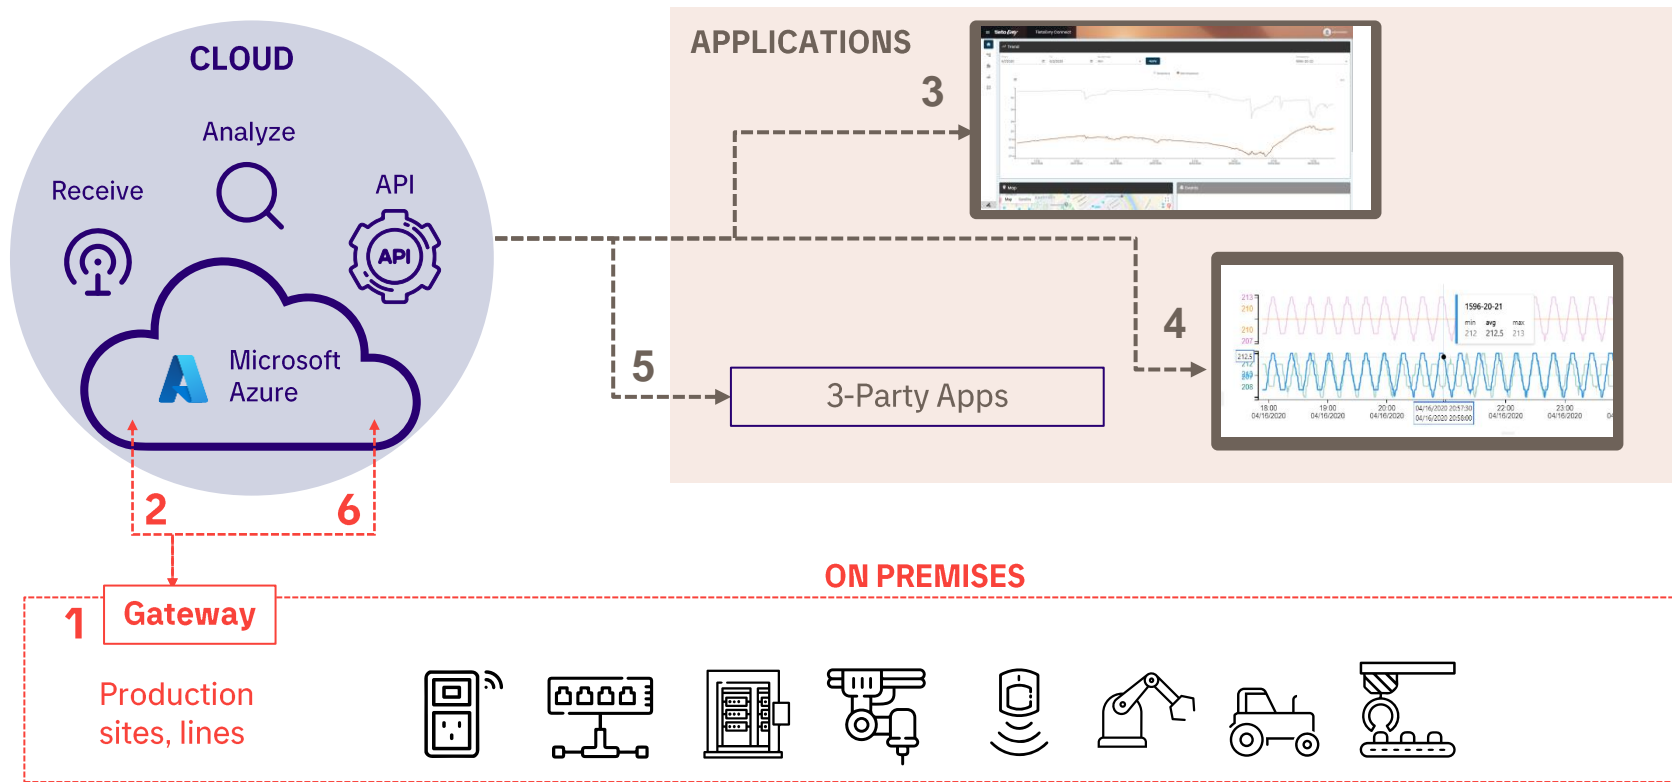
CLOUD

Analyze

Receive

API

API

Microsoft Azure

APPLICATIONS

3

4

5

3-Party Apps

1596-20-21

min avg max
212 212.5 213

213
210
210
207
212.5
212
207
208

18:00 04/16/2020
19:00 04/16/2020
20:00 04/16/2020
04/16/2020 20:57:30
04/16/2020 20:58:00
22:00 04/16/2020
23:00 04/16/2020

2

6

ON PREMISES

1

Gateway

Production sites, lines